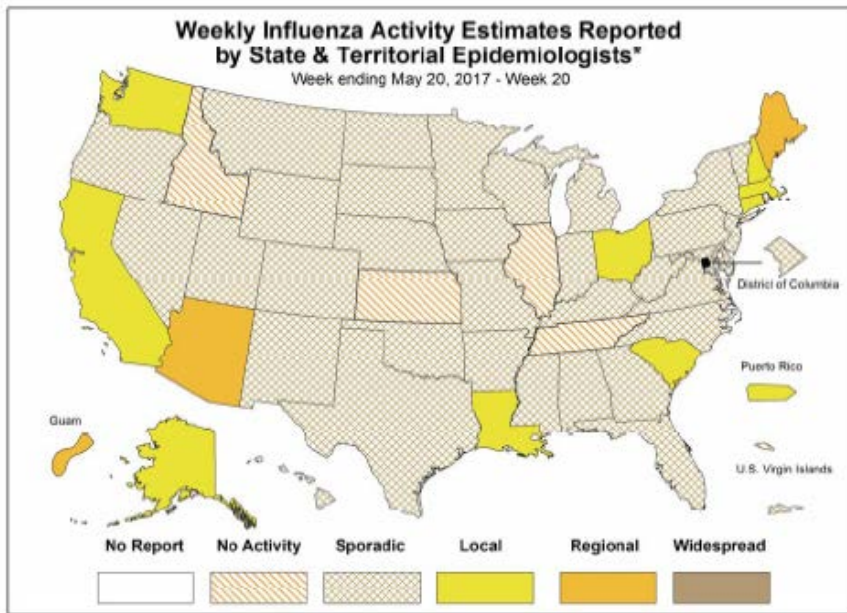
Weekly Influenza Activity Estimates Reported by State & Territorial Epidemiologists*
Week ending May 20, 2017 - Week 20

District of Columbia

Puerto Rico

Guam

U.S. Virgin Islands

No Report
No Activity
Sporadic
Local
Regional
Widespread